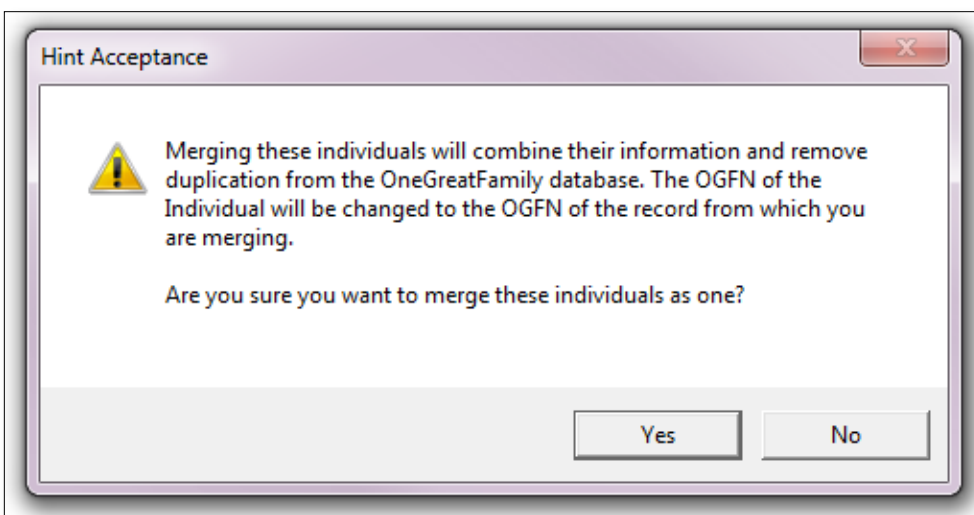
Hint Acceptance

Merging these individuals will combine their information and remove duplication from the OneGreatFamily database. The OGFN of the Individual will be changed to the OGFN of the record from which you are merging.

Are you sure you want to merge these individuals as one?

Yes

No